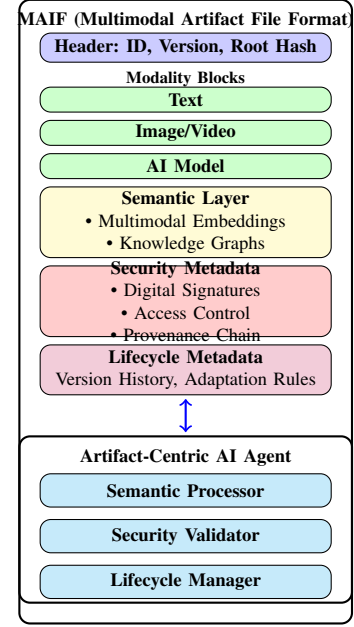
MAIF (Multimodal Artifact File Format)

Header: ID, Version, Root Hash

Modality Blocks

Text

Image/Video

AI Model

Semantic Layer
• Multimodal Embeddings
• Knowledge Graphs

Security Metadata
• Digital Signatures
• Access Control
• Provenance Chain

Lifecycle Metadata
Version History, Adaptation Rules

Artifact-Centric AI Agent

Semantic Processor

Security Validator

Lifecycle Manager